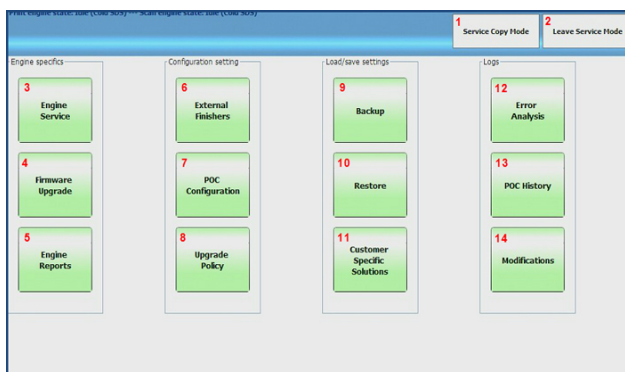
Print engine state: Idle (Cold SOS) --- Scan engine state: Idle (Cold SOS)

1 Service Copy Mode

2 Leave Service Mode

Engine specifics

3 Engine Service

4 Firmware Upgrade

5 Engine Reports

Configuration setting

6 External Finishers

7 POC Configuration

8 Upgrade Policy

Load/save settings

9 Backup

10 Restore

11 Customer Specific Solutions

Logs

12 Error Analysis

13 POC History

14 Modifications